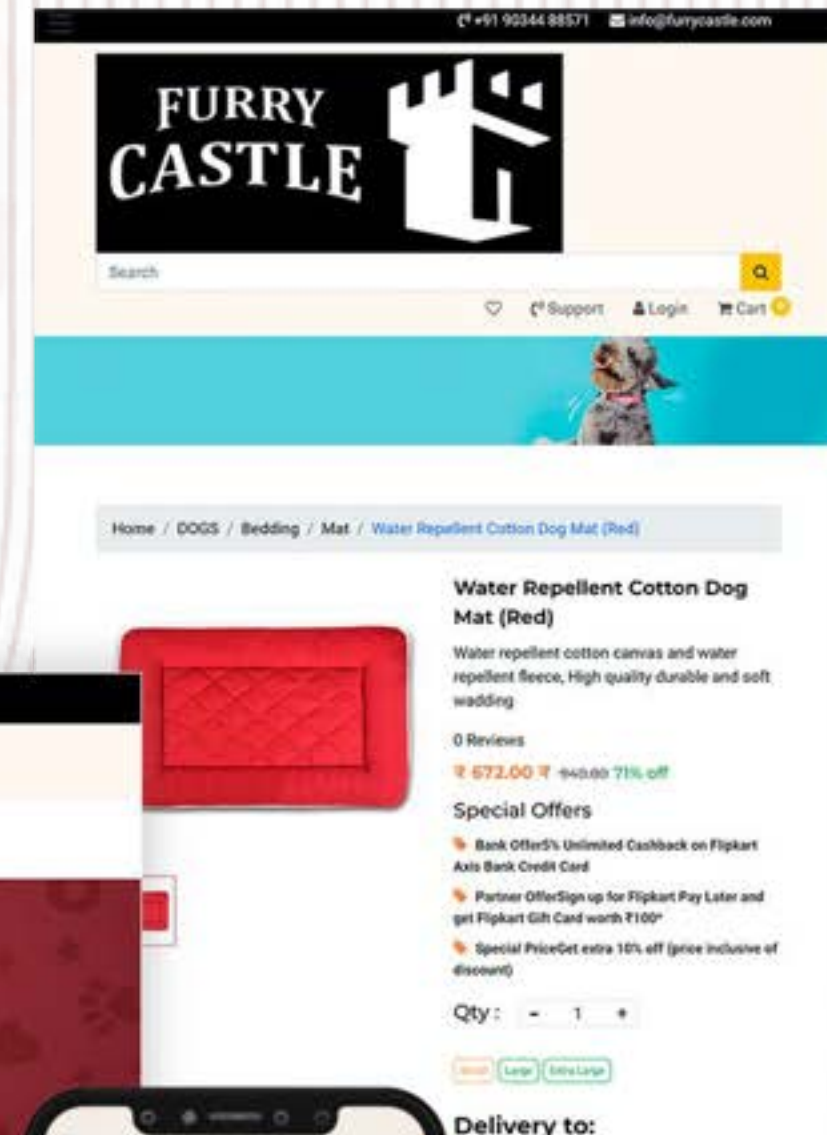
+91 90344 88571 info@furrycastle.com

FURRY CASTLE

Search

Support Login Cart 0

Home / DOGS / Bedding / Mat / Water Repellent Cotton Dog Mat (Red)

Water Repellent Cotton Dog Mat (Red)

Water repellent cotton canvas and water repellent fleece, High quality durable and soft wadding

0 Reviews

₹ 672.00 ₹ 940.00 71% off

Special Offers

Bank Offer5% Unlimited Cashback on Flipkart Axis Bank Credit Card

Partner OfferSign up for Flipkart Pay Later and get Flipkart Gift Card worth ₹100*

Special PriceGet extra 10% off (price inclusive of discount)

Qty : - 1 +

Small Large Extra Large

Delivery to: